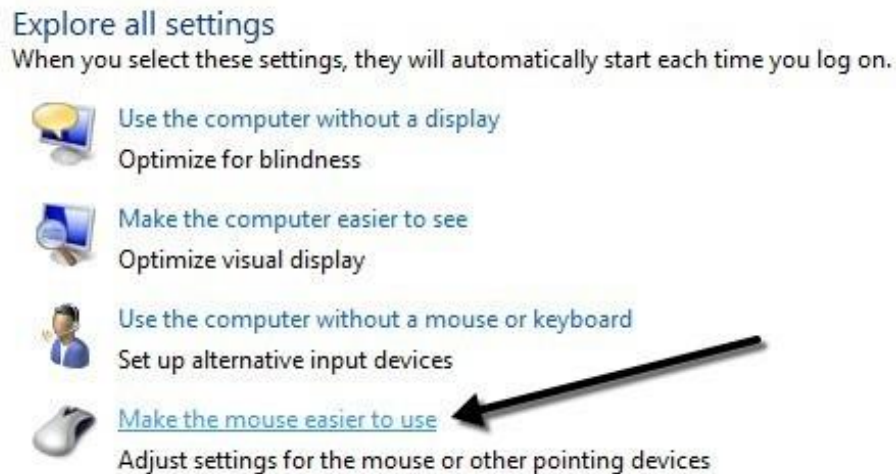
Explore all settings
When you select these settings, they will automatically start each time you log on.

Use the computer without a display
Optimize for blindness

Make the computer easier to see
Optimize visual display

Use the computer without a mouse or keyboard
Set up alternative input devices

Make the mouse easier to use
Adjust settings for the mouse or other pointing devices